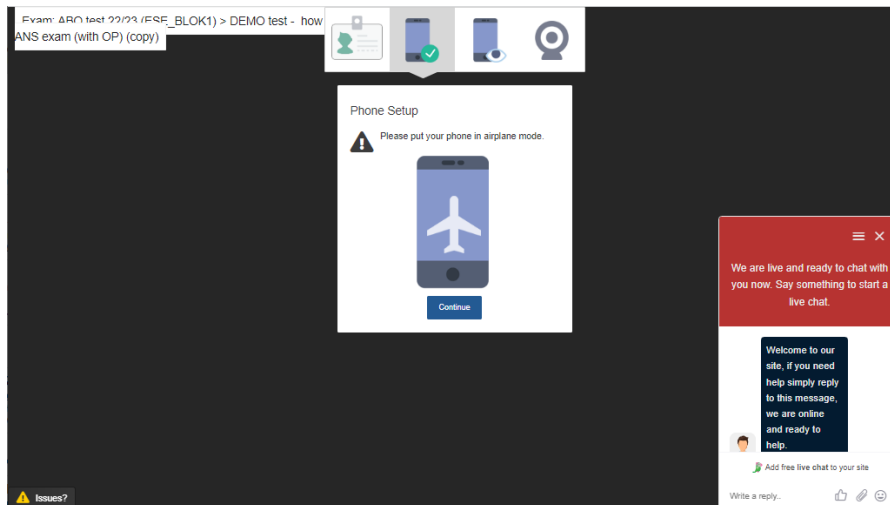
Exam: ABO test 22/23 (ESE_BLOK1) > DEMO test - how ANS exam (with OP) (copy)

Phone Setup

Please put your phone in airplane mode.

Continue

We are live and ready to chat with you now. Say something to start a live chat.

Welcome to our site, if you need help simply reply to this message, we are online and ready to help.

Add free live chat to your site

Write a reply..

Issues?